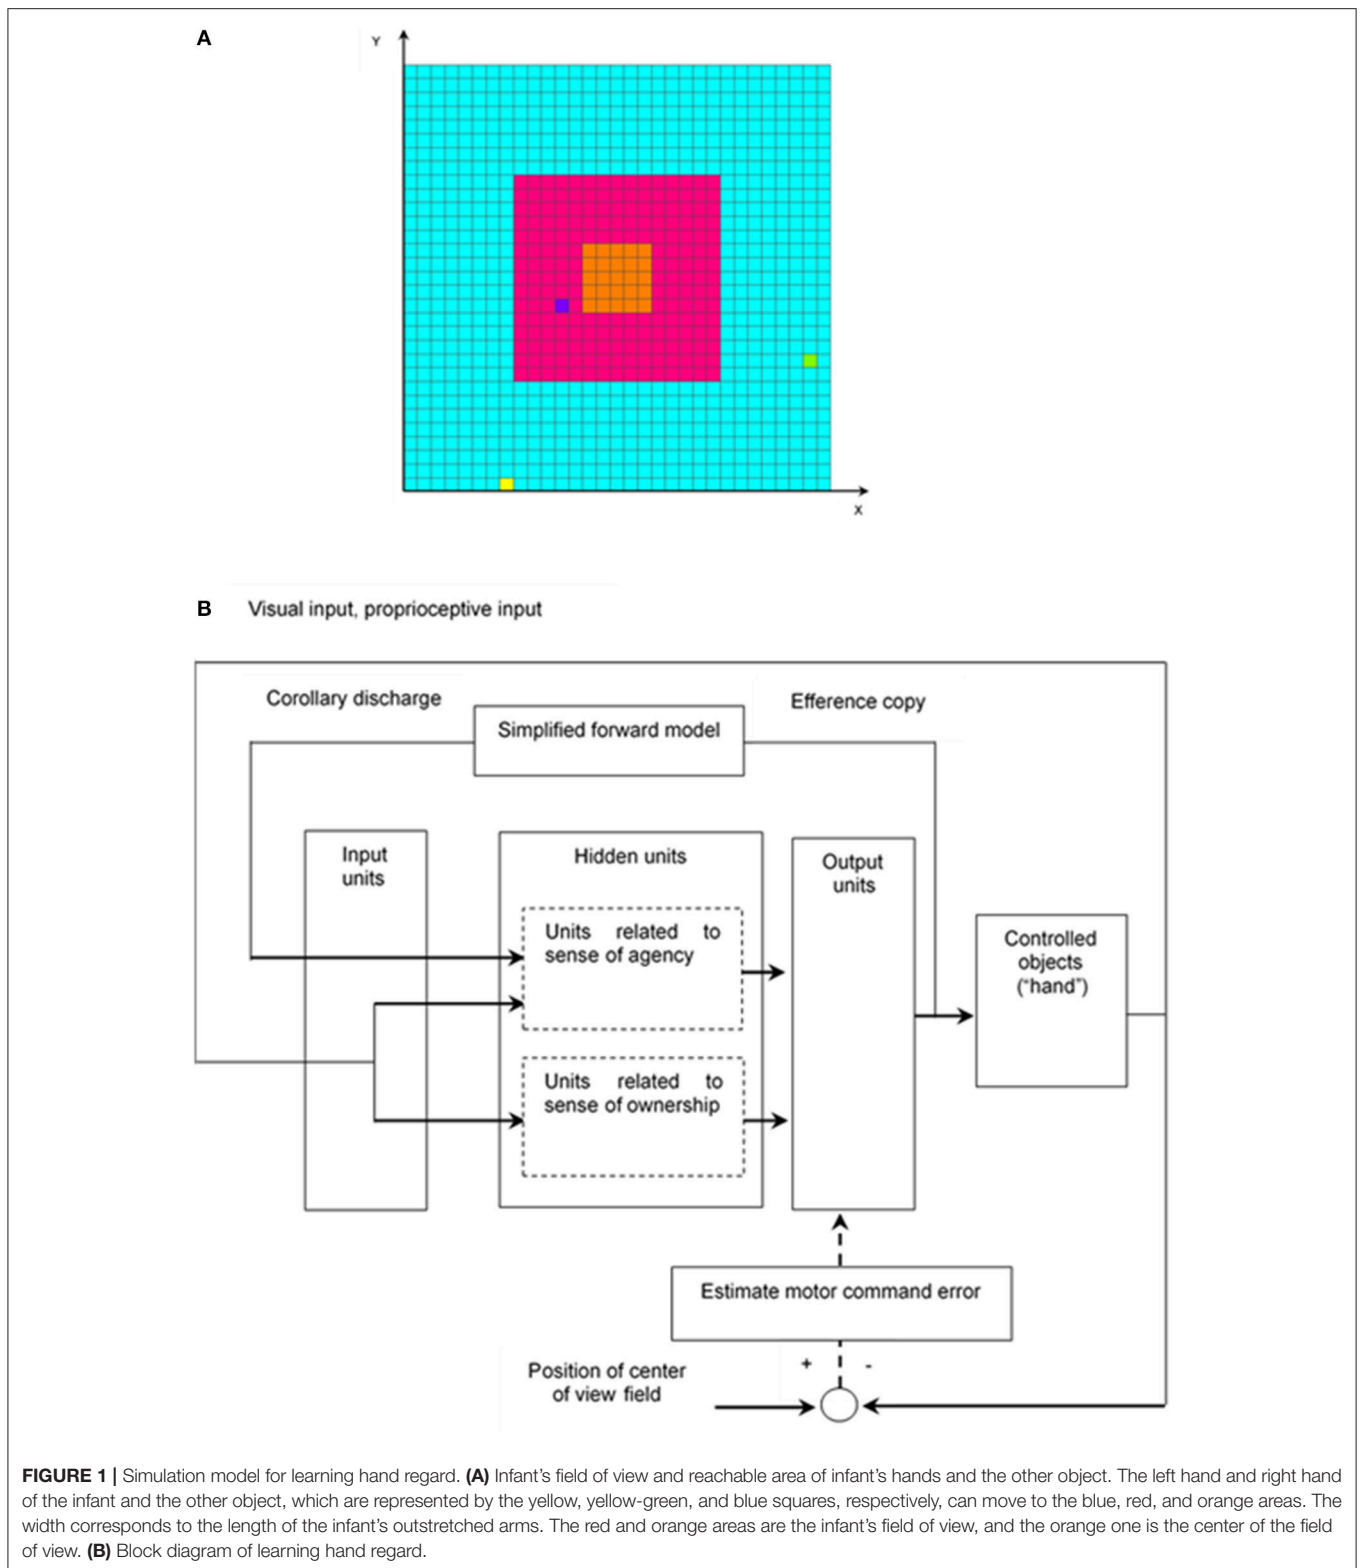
A

Y

X

B Visual input, proprioceptive input

Corollary discharge

Efference copy

Simplified forward model

Input units

Hidden units

Units related to sense of agency

Units related to sense of ownership

Output units

Controlled objects ("hand")

Estimate motor command error

Position of center of view field

+

-

**FIGURE 1 |** Simulation model for learning hand regard. **(A)** Infant's field of view and reachable area of infant's hands and the other object. The left hand and right hand of the infant and the other object, which are represented by the yellow, yellow-green, and blue squares, respectively, can move to the blue, red, and orange areas. The width corresponds to the length of the infant's outstretched arms. The red and orange areas are the infant's field of view, and the orange one is the center of the field of view. **(B)** Block diagram of learning hand regard.